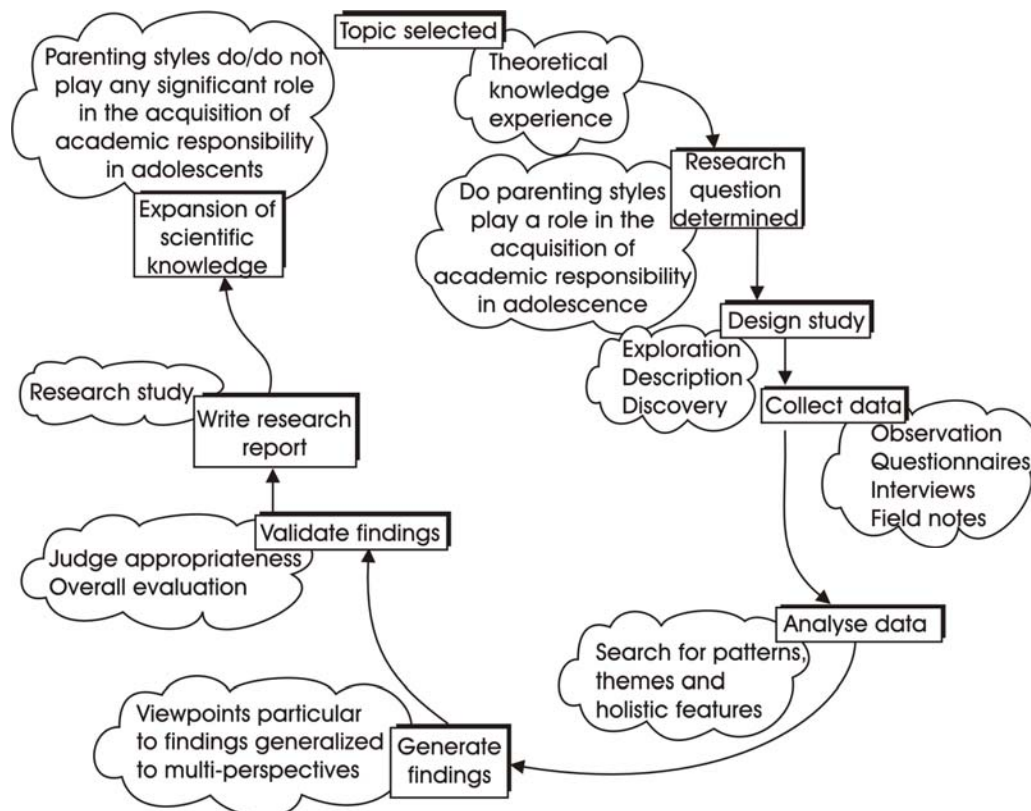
Topic selected

Theoretical knowledge experience

Research question determined

Do parenting styles play a role in the acquisition of academic responsibility in adolescence

Design study

Exploration
Description
Discovery

Collect data

Observation
Questionnaires
Interviews
Field notes

Analyse data

Search for patterns, themes and holistic features

Generate findings

Viewpoints particular to findings generalized to multi-perspectives

Validate findings

Judge appropriateness
Overall evaluation

Write research report

Research study

Expansion of scientific knowledge

Parenting styles do/do not play any significant role in the acquisition of academic responsibility in adolescents